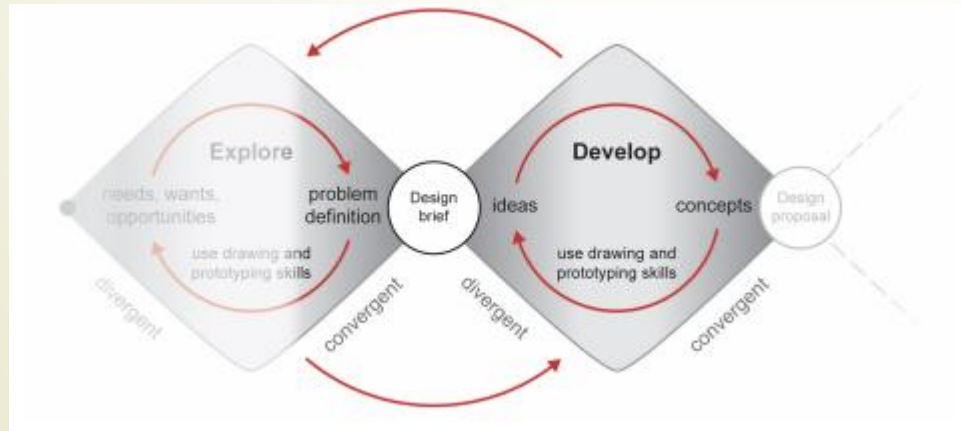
Explore

needs, wants, opportunities

problem definition

use drawing and prototyping skills

divergent

convergent

Design brief

Develop

ideas

concepts

use drawing and prototyping skills

divergent

convergent

Design proposal